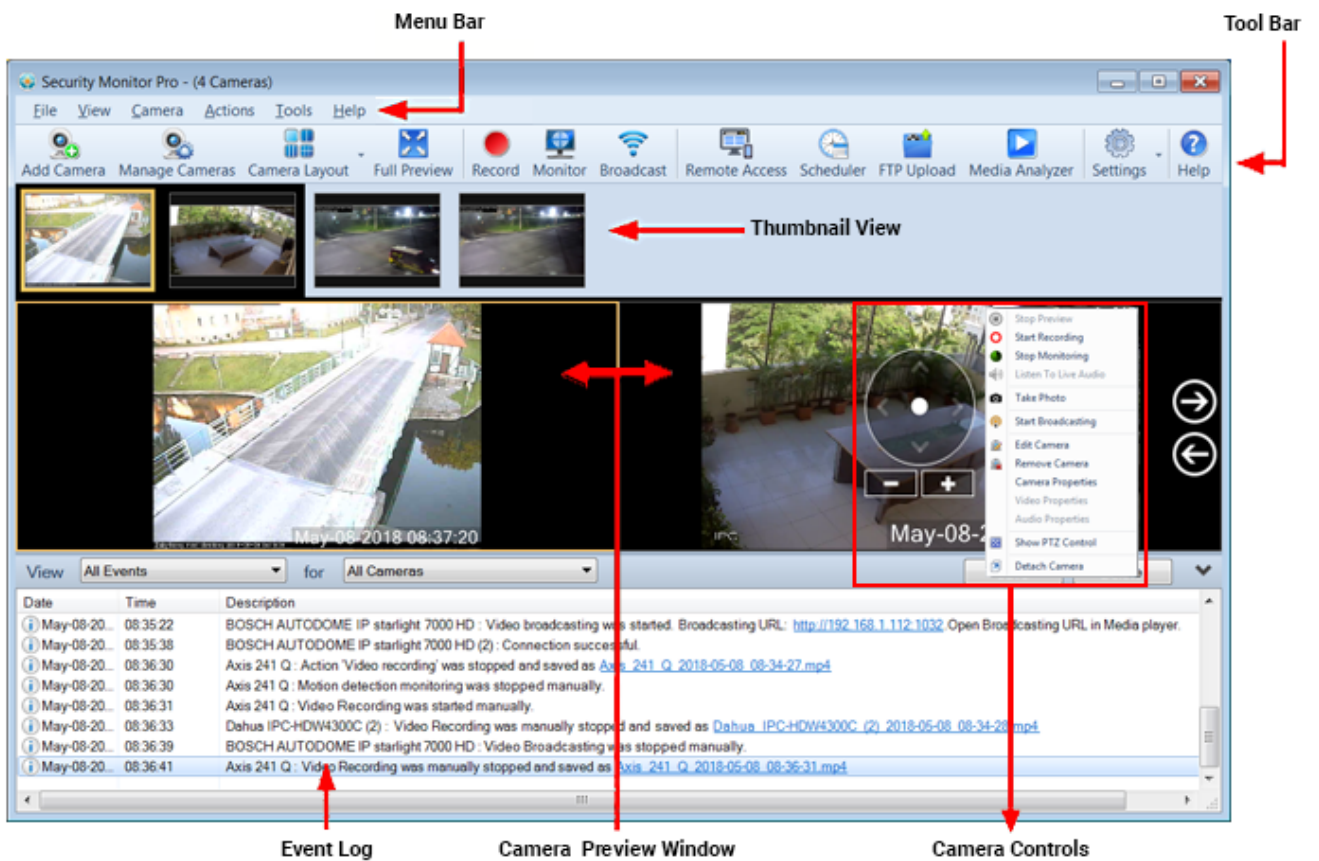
Menu Bar

Tool Bar

Security Monitor Pro - (4 Cameras)

File View Camera Actions Tools Help

Add Camera Manage Cameras Camera Layout Full Preview Record Monitor Broadcast Remote Access Scheduler FTP Upload Media Analyzer Settings Help

Thumbnail View

Stop Preview
Start Recording
Stop Monitoring
Listen To Live Audio
Take Photo
Start Broadcasting
Edit Camera
Remove Camera
Camera Properties
Video Properties
Audio Properties
Show PTZ Control
Detach Camera

May-08-2018 08:37:20

May-08-2

IPC

View All Events for All Cameras

| Date | Time | Description |
|---|---|---|
| May-08-20... | 08:35:22 | BOSCH AUTODOME IP starlight 7000 HD : Video broadcasting was started. Broadcasting URL: http://192.168.1.112:1032 Open Broadcasting URL in Media player. |
| May-08-20... | 08:35:38 | BOSCH AUTODOME IP starlight 7000 HD (2) : Connection successful. |
| May-08-20... | 08:36:30 | Axis 241 Q : Action 'Video recording' was stopped and saved as Axis_241_Q_2018-05-08_08-34-27.mp4 |
| May-08-20... | 08:36:30 | Axis 241 Q : Motion detection monitoring was stopped manually. |
| May-08-20... | 08:36:31 | Axis 241 Q : Video Recording was started manually. |
| May-08-20... | 08:36:33 | Dahua IPC-HDW4300C (2) : Video Recording was manually stopped and saved as Dahua_IPC-HDW4300C_(2)_2018-05-08_08-34-28.mp4 |
| May-08-20... | 08:36:39 | BOSCH AUTODOME IP starlight 7000 HD : Video Broadcasting was stopped manually. |
| May-08-20... | 08:36:41 | Axis 241 Q : Video Recording was manually stopped and saved as Axis_241_Q_2018-05-08_08-36-31.mp4 |

Event Log

Camera Preview Window

Camera Controls